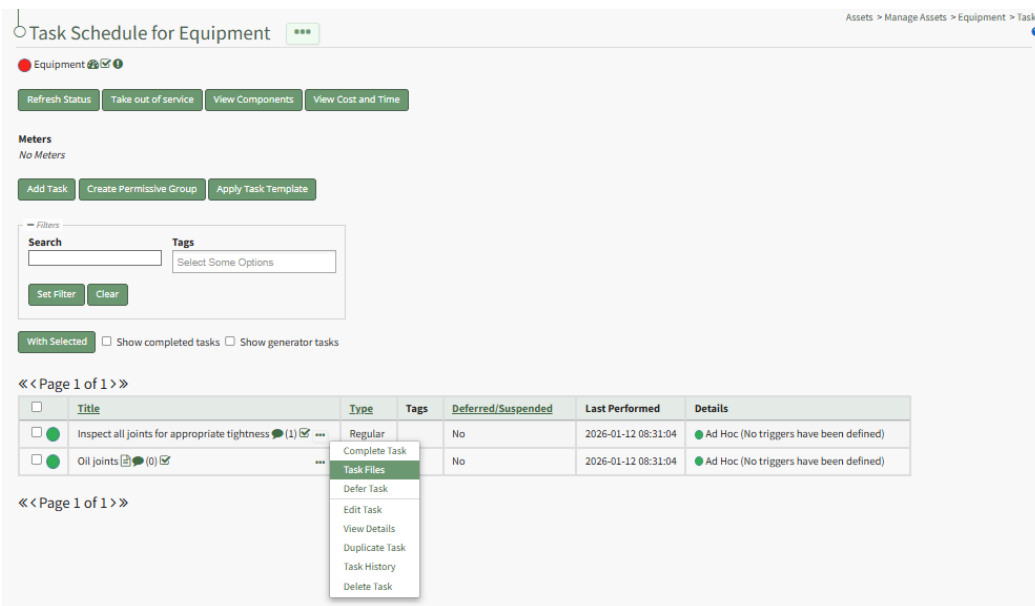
Task Schedule for Equipment •••

Assets > Manage Assets > Equipment > Task

Equipment

Refresh Status | Take out of service | View Components | View Cost and Time

Meters
No Meters

Add Task | Create Permissive Group | Apply Task Template

Filters
Search
Tags
Select Some Options
Set Filter | Clear

With Selected ☐ Show completed tasks ☐ Show generator tasks

« ‹ Page 1 of 1 › »

| ☐ | Title | Type | Tags | Deferred/Suspended | Last Performed | Details |
|---|---|---|---|---|---|---|
| ☐ | Inspect all joints for appropriate tightness (1) ••• | Regular | | No | 2026-01-12 08:31:04 | Ad Hoc (No triggers have been defined) |
| ☐ | Oil joints (0) ••• | | | No | 2026-01-12 08:31:04 | Ad Hoc (No triggers have been defined) |

Complete Task
Task Files
Defer Task
Edit Task
View Details
Duplicate Task
Task History
Delete Task

« ‹ Page 1 of 1 › »